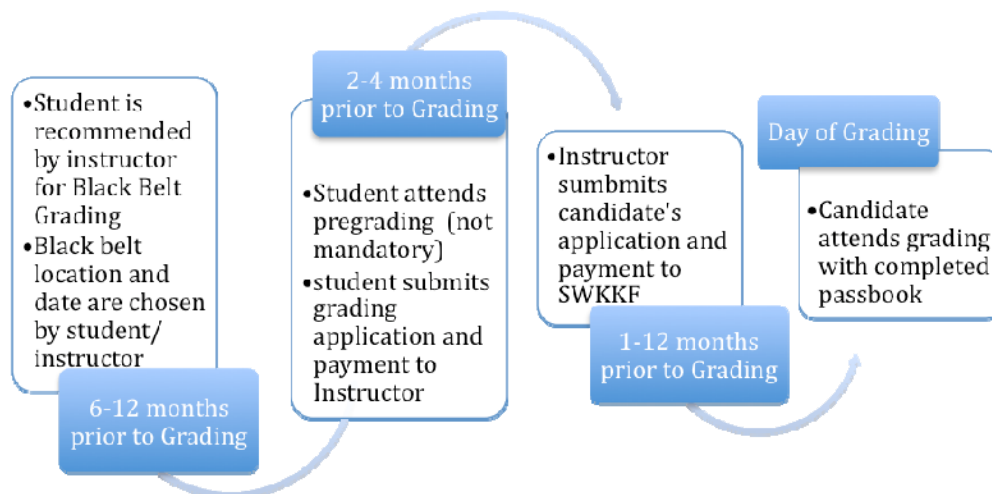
•Student is recommended by instructor for Black Belt Grading
•Black belt location and date are chosen by student/ instructor

6-12 months prior to Grading

2-4 months prior to Grading

•Student attends pregrading (not mandatory)
•student submits grading application and payment to Instructor

•Instructor sumbmits candidate's application and payment to SWKKF

1-12 months prior to Grading

Day of Grading

•Candidate attends grading with completed passbook